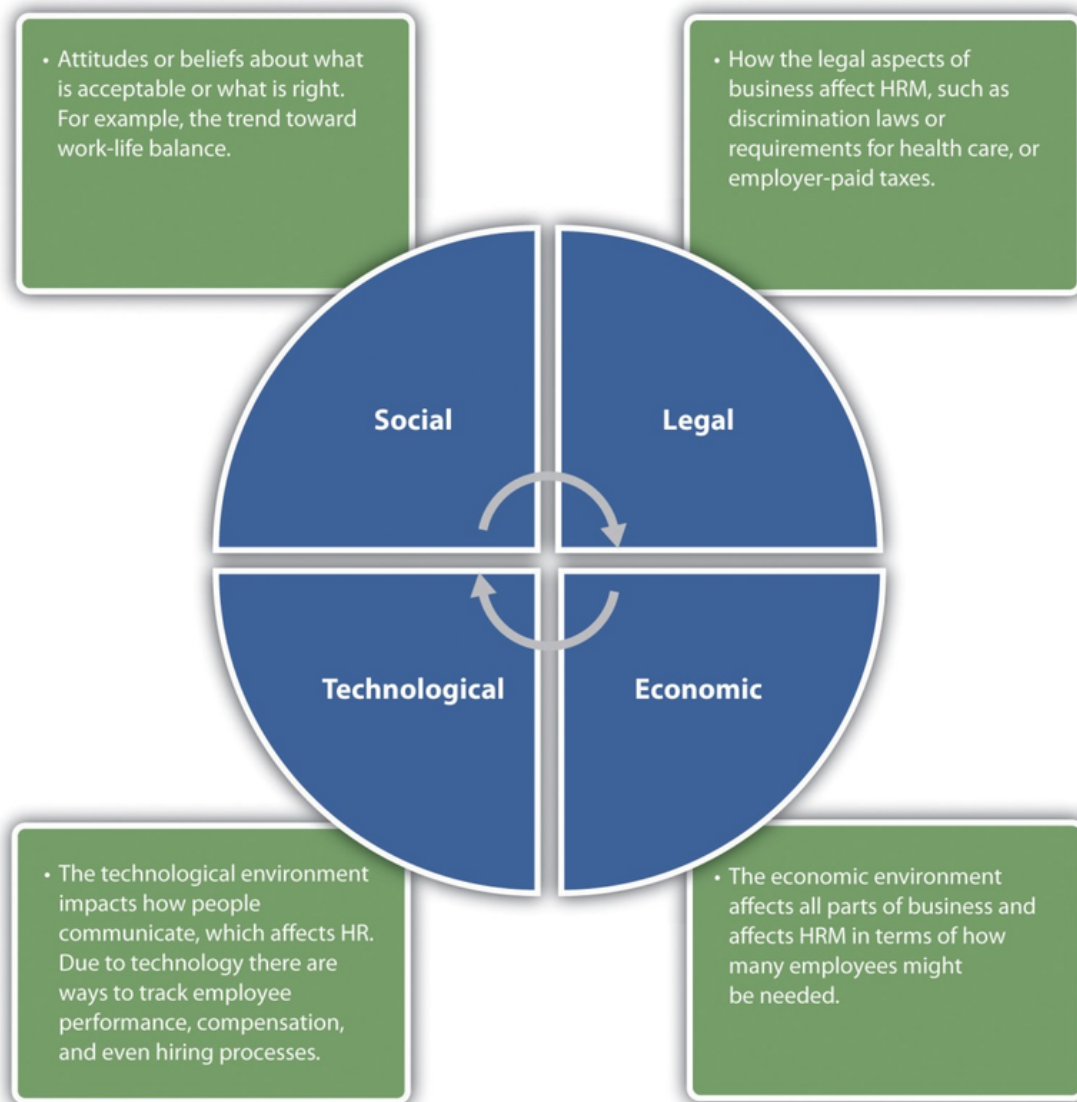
• Attitudes or beliefs about what is acceptable or what is right. For example, the trend toward work-life balance.

• How the legal aspects of business affect HRM, such as discrimination laws or requirements for health care, or employer-paid taxes.

Social

Legal

Technological

Economic

• The technological environment impacts how people communicate, which affects HR. Due to technology there are ways to track employee performance, compensation, and even hiring processes.

• The economic environment affects all parts of business and affects HRM in terms of how many employees might be needed.